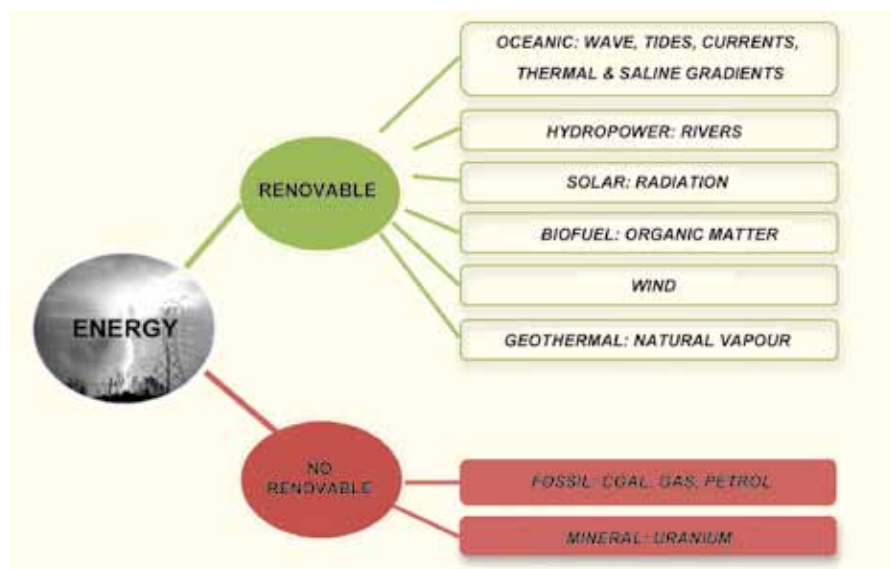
ENERGY

RENOVABLE

OCEANIC: WAVE, TIDES, CURRENTS, THERMAL & SALINE GRADIENTS

HYDROPOWER: RIVERS

SOLAR: RADIATION

BIOFUEL: ORGANIC MATTER

WIND

GEOTHERMAL: NATURAL VAPOUR

NO RENOVABLE

FOSSIL: COAL, GAS, PETROL

MINERAL: URANIUM